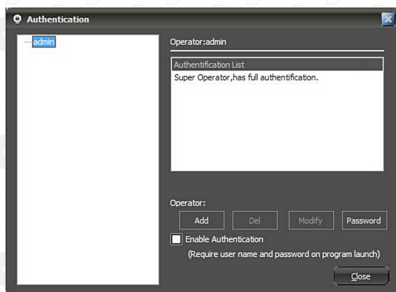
Authentication

admin

Operator:admin

Authentification List

Super Operator,has full authentification.

Operator:

Add

Del

Modify

Password

Enable Authentication

(Require user name and password on program launch)

Close